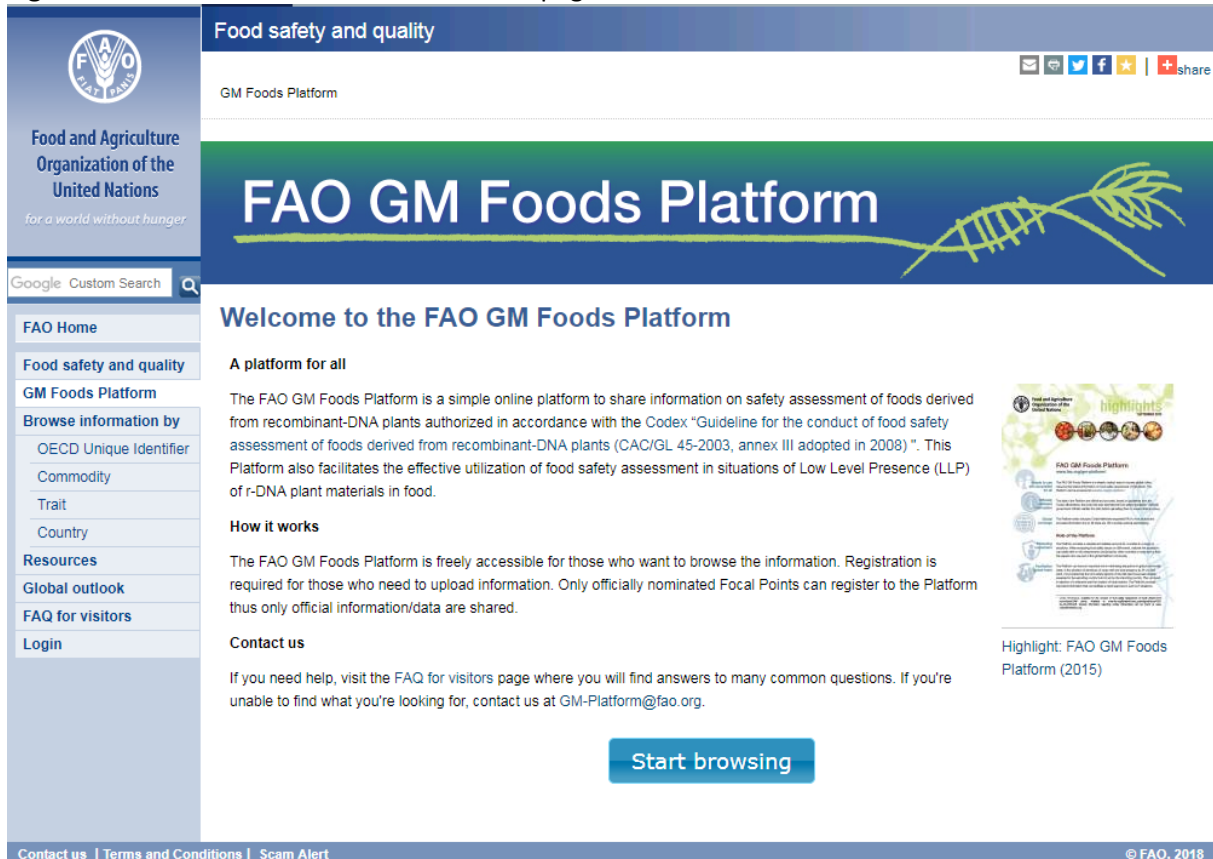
FIAT PANIS

Food and Agriculture Organization of the United Nations

for a world without hunger

Google Custom Search

FAO Home

Food safety and quality

GM Foods Platform

Browse information by

OECD Unique Identifier

Commodity

Trait

Country

Resources

Global outlook

FAQ for visitors

Login

Food safety and quality

share

GM Foods Platform

FAO GM Foods Platform

Welcome to the FAO GM Foods Platform

A platform for all

The FAO GM Foods Platform is a simple online platform to share information on safety assessment of foods derived from recombinant-DNA plants authorized in accordance with the Codex "Guideline for the conduct of food safety assessment of foods derived from recombinant-DNA plants (CAC/GL 45-2003, annex III adopted in 2008) ". This Platform also facilitates the effective utilization of food safety assessment in situations of Low Level Presence (LLP) of r-DNA plant materials in food.

How it works

The FAO GM Foods Platform is freely accessible for those who want to browse the information. Registration is required for those who need to upload information. Only officially nominated Focal Points can register to the Platform thus only official information/data are shared.

Contact us

If you need help, visit the FAQ for visitors page where you will find answers to many common questions. If you're unable to find what you're looking for, contact us at GM-Platform@fao.org.

highlights

FAO GM Foods Platform

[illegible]

Highlight: FAO GM Foods Platform (2015)

Start browsing

Contact us | Terms and Conditions | Scam Alert

© FAO, 2018